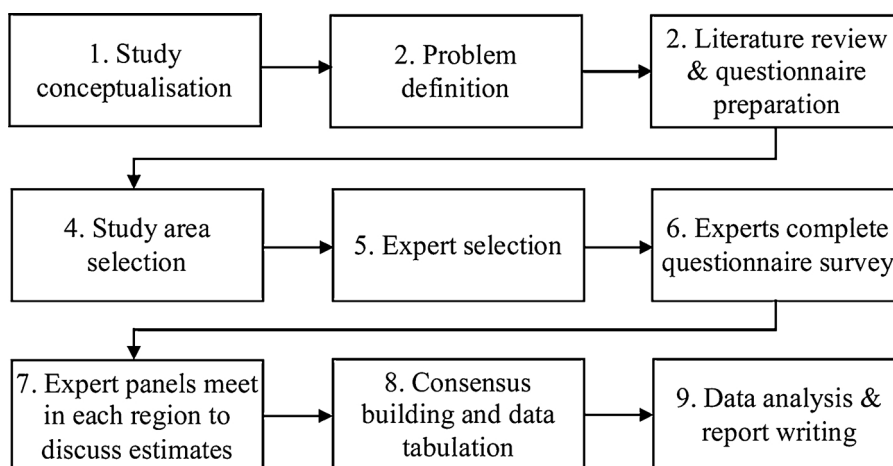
1. Study conceptualisation

2. Problem definition

2. Literature review & questionnaire preparation

4. Study area selection

5. Expert selection

6. Experts complete questionnaire survey

7. Expert panels meet in each region to discuss estimates

8. Consensus building and data tabulation

9. Data analysis & report writing